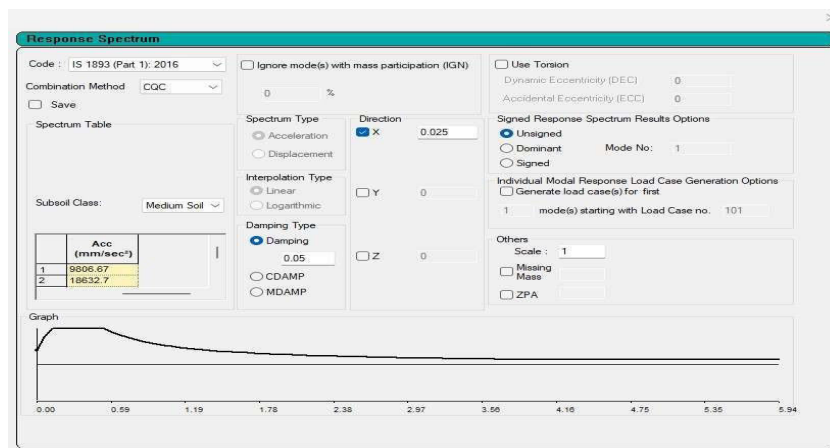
Response Spectrum

Code : IS 1893 (Part 1): 2016
Combination Method CQC
Save
Spectrum Table

Subsoil Class: Medium Soil

| | Acc (mm/sec²) |
|---|---|
| 1 | 9806.67 |
| 2 | 18632.7 |

Ignore mode(s) with mass participation (IGN)
0 %

Spectrum Type
Acceleration
Displacement

Interpolation Type
Linear
Logarithmic

Damping Type
Damping
0.05
CDAMP
MDAMP

Direction
X 0.025
Y 0
Z 0

Use Torsion
Dynamic Eccentricity (DEC) 0
Accidental Eccentricity (ECC) 0

Signed Response Spectrum Results Options
Unsigned
Dominant Mode No: 1
Signed

Individual Modal Response Load Case Generation Options
Generate load case(s) for first
1 mode(s) starting with Load Case no. 101

Others
Scale : 1
Missing Mass
ZPA

Graph

0.00 0.59 1.19 1.78 2.38 2.97 3.56 4.16 4.75 5.35 5.94